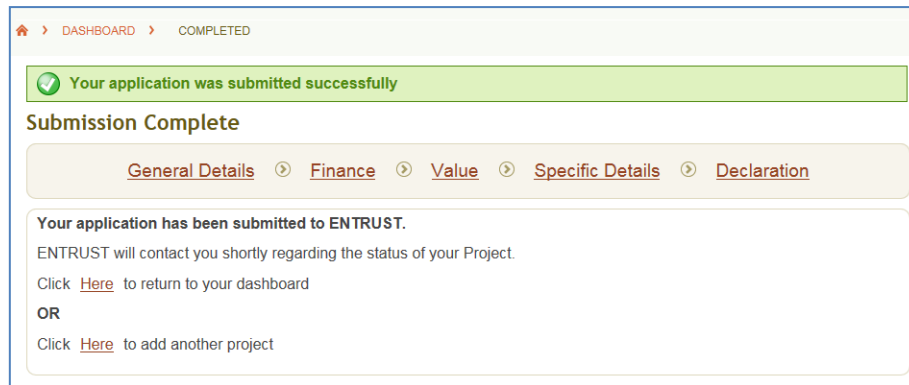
› DASHBOARD › COMPLETED

Your application was submitted successfully

Submission Complete

General Details › Finance › Value › Specific Details › Declaration

Your application has been submitted to ENTRUST.

ENTRUST will contact you shortly regarding the status of your Project.

Click Here to return to your dashboard

OR

Click Here to add another project